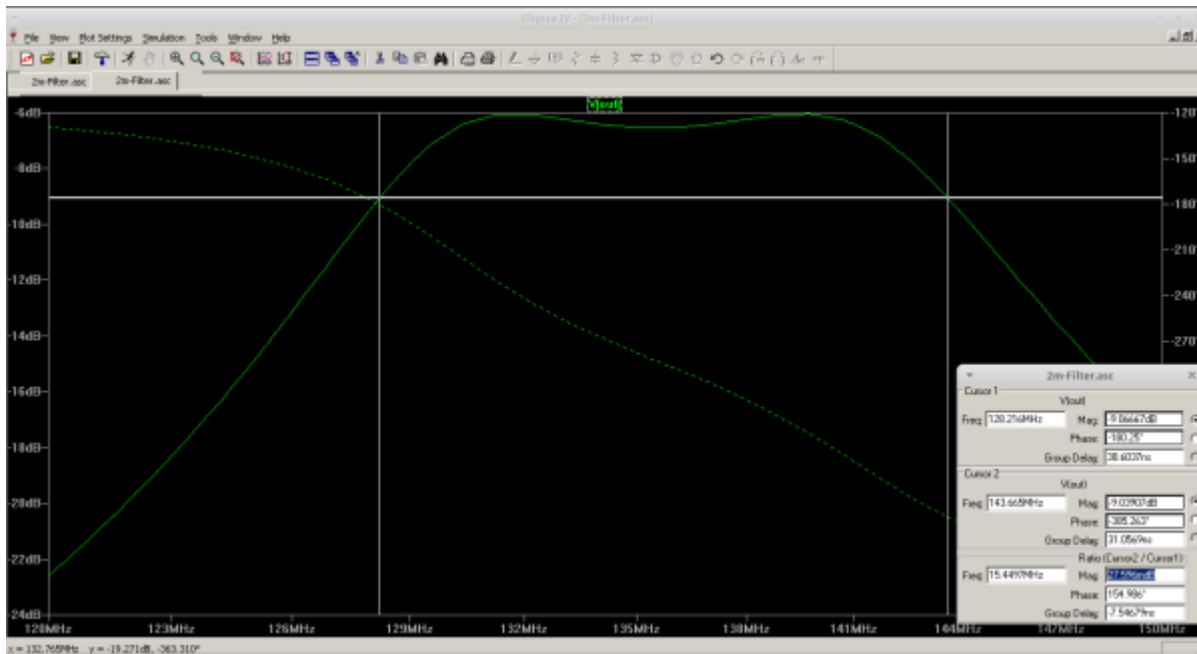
LTspice IV - [2m-Filter.asc]

File View Plot Settings Simulation Tools Window Help

2m-Filter.asc 2m-Filter.asc

V(out)

-6dB
-8dB
-10dB
-12dB
-14dB
-16dB
-18dB
-20dB
-22dB
-24dB

-120
-150
-180
-210
-240
-270

120MHz 123MHz 126MHz 129MHz 132MHz 135MHz 138MHz 141MHz 144MHz 147MHz 150MHz

2m-Filter.asc
Cursor 1
V(out)
Freq: 128.216MHz Mag: -9.06667dB
Phase: -180.25°
Group Delay: 38.6037ns
Cursor 2
V(out)
Freq: 143.665MHz Mag: -9.03907dB
Phase: -305.263°
Group Delay: 31.0569ns
Ratio (Cursor2 / Cursor1)
Freq: 15.4497MHz Mag: 27.5996mdB
Phase: 154.986°
Group Delay: -7.54679ns

x = 132.769MHz y = -19.271dB, -363.310°